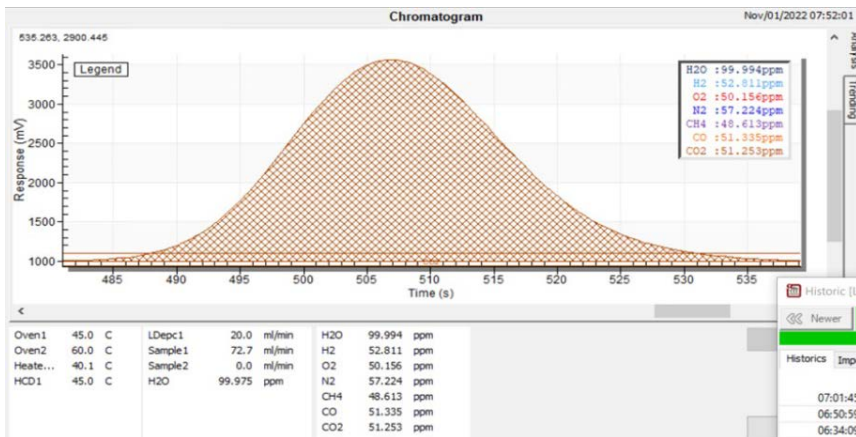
Chromatogram

Nov/01/2022 07:52:01

536.263, 2900.445

Legend

H2O :99.994ppm
H2 :52.811ppm
O2 :50.156ppm
N2 :57.224ppm
CH4 :48.613ppm
CO :51.335ppm
CO2 :51.253ppm

Response (mV)

3500
3000
2500
2000
1500
1000

485 490 495 500 505 510 515 520 525 530 535

Time (s)

Analysis
Trending

<

| Oven1 | 45.0 | C | LDepc1 | 20.0 | ml/min | H2O | 99.994 | ppm |
|---|---|---|---|---|---|---|---|---|
| Oven2 | 60.0 | C | Sample1 | 72.7 | ml/min | H2 | 52.811 | ppm |
| Heate... | 40.1 | C | Sample2 | 0.0 | ml/min | O2 | 50.156 | ppm |
| HCD1 | 45.0 | C | H2O | 99.975 | ppm | N2 | 57.224 | ppm |
| | | | | | | CH4 | 48.613 | ppm |
| | | | | | | CO | 51.335 | ppm |
| | | | | | | CO2 | 51.253 | ppm |

Historic [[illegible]

Newer

Historics Imp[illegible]

07:01:4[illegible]
06:50:5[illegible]
06:34:0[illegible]